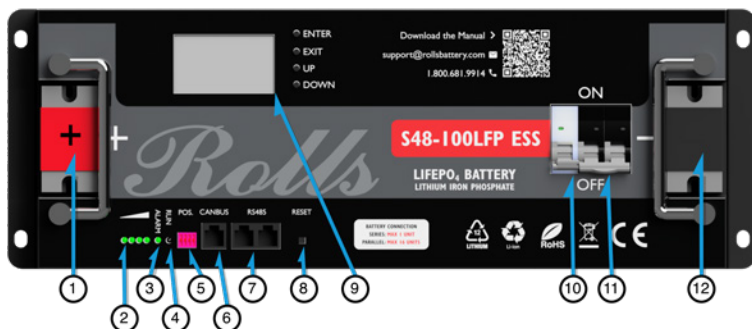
ENTER
EXIT
UP
DOWN

Download the Manual >
support@rollsbattery.com
1.800.681.9914

ON

+
+

Rolls

S48-100LFP ESS

LIFEPO$_4$ BATTERY
LITHIUM IRON PHOSPHATE

OFF

-

ALARM
RUN
POS.
CANBUS
RS485
RESET

BATTERY CONNECTION
SERIES: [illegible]
PARALLEL: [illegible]

LITHIUM
Li-ion
RoHS
CE

1
2
3
4
5
6
7
8
9
10
11
12